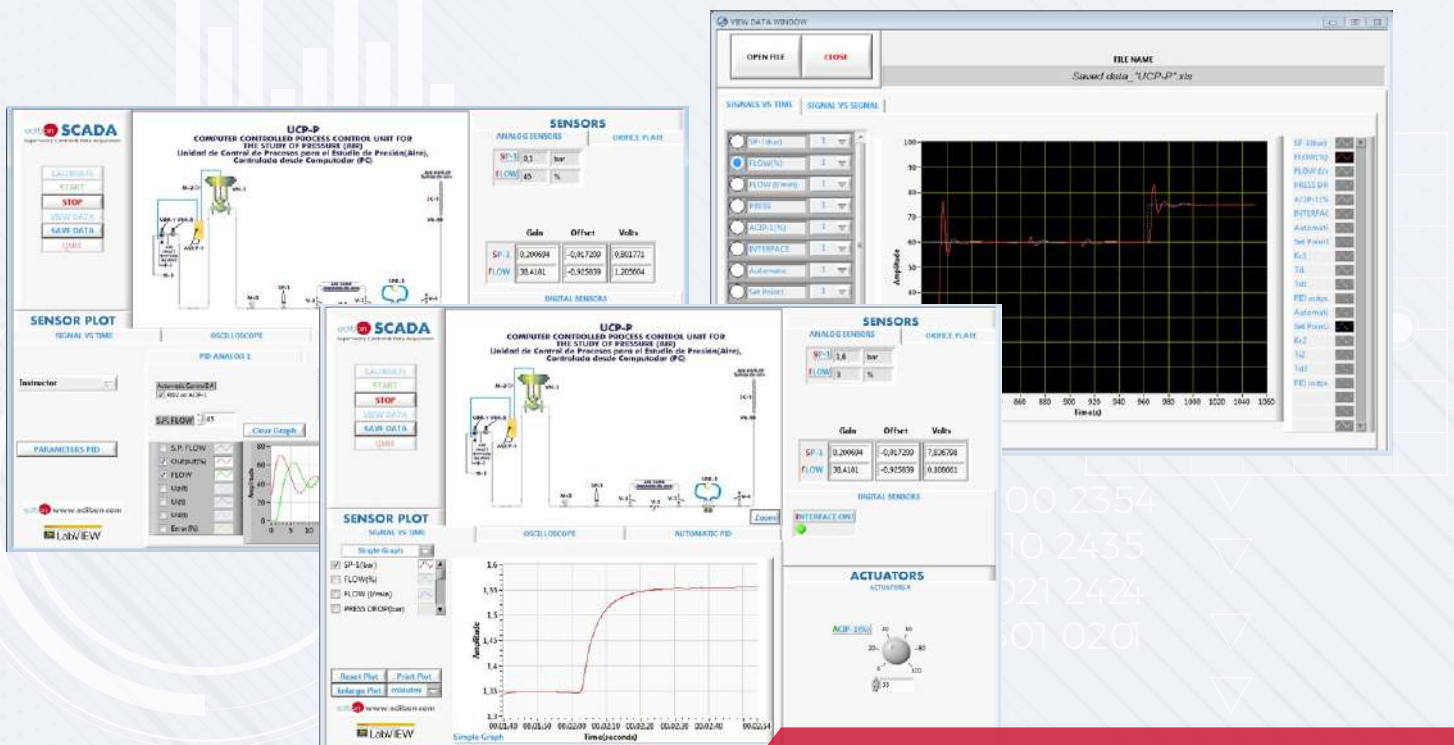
VIEW DATA WINDOW

OPEN FILE
CLOSE
FILE NAME
Saved data_"UCP-P".xls

SIGNALS VS TIME
SIGNAL VS SIGNAL

SP-1(bar)
FLOW(%)
FLOW(l/min)
PRESS
ACIP-1(%)
INTERFACE
Automatic
Set Point

SP-1(bar)
FLOW(%)
FLOW (l/r
PRESS DR
ACIP-1(%
INTERFAC
Automati
Set Point
Kc1
Ti1
Td1
PID outpu
Automati
Set Point
Kc2
Ti2
Td2
PID outpu

Amplitude
Time(s)

edibon SCADA
Supervisory Control & Data Acquisition

UCP-P
COMPUTER CONTROLLED PROCESS CONTROL UNIT FOR THE STUDY OF PRESSURE (AIR)
Unidad de Control de Procesos para el Estudio de Presión(Aire), Controlada desde Computador (PC)

LAUNCH
START
STOP
VIEW DATA
SAVE DATA
QUIT

SENSORS
ANALOG SENSORS
ORIFICE PLATE
SP-1 0,1 bar
FLOW 45 %
Gain Offset Volts
SP-1 0,200694 -0,017200 0,801771
FLOW 38,4181 -0,925839 1,205604
DIGITAL SENSORS

SENSOR PLOT
SIGNAL VS TIME
OSCILLOSCOPE
PID ANALOG 1
Instructor
Automatic Control(S.P.)
PID2 on ACIP-1
S.P. FLOW 45
Clear Graph
PARAMETERS PID
S.P. FLOW
Output(%)
FLOW
Up(t)
Ui(t)
Ud(t)
Error (%)
Amplitude
www.edibon.com
LabVIEW

edibon SCADA
Supervisory Control & Data Acquisition
UCP-P
COMPUTER CONTROLLED PROCESS CONTROL UNIT FOR THE STUDY OF PRESSURE (AIR)
Unidad de Control de Procesos para el Estudio de Presión(Aire), Controlada desde Computador (PC)
LAUNCH
START
STOP
VIEW DATA
SAVE DATA
QUIT

SENSORS
ANALOG SENSORS
ORIFICE PLATE
SP-1 1,6 bar
FLOW 3 %
Gain Offset Volts
SP-1 0,200694 -0,017200 7,826708
FLOW 38,4181 -0,925839 0,100001
DIGITAL SENSORS
INTERFACE ON1
Zoom

SENSOR PLOT
SIGNAL VS TIME
OSCILLOSCOPE
AUTOMATIC PID
Simple Graph
SP-1(bar)
FLOW(%)
FLOW (l/min)
PRESS DROP(bar)
Reset Plot
Print Plot
Enlarge Plot
minutes
Amplitude
Time(seconds)
Simple Graph
www.edibon.com
LabVIEW

ACTUATORS
ACTUATOR A
ACIP-1(%)
10

00 2354
10 2435
021 2424
601 0201